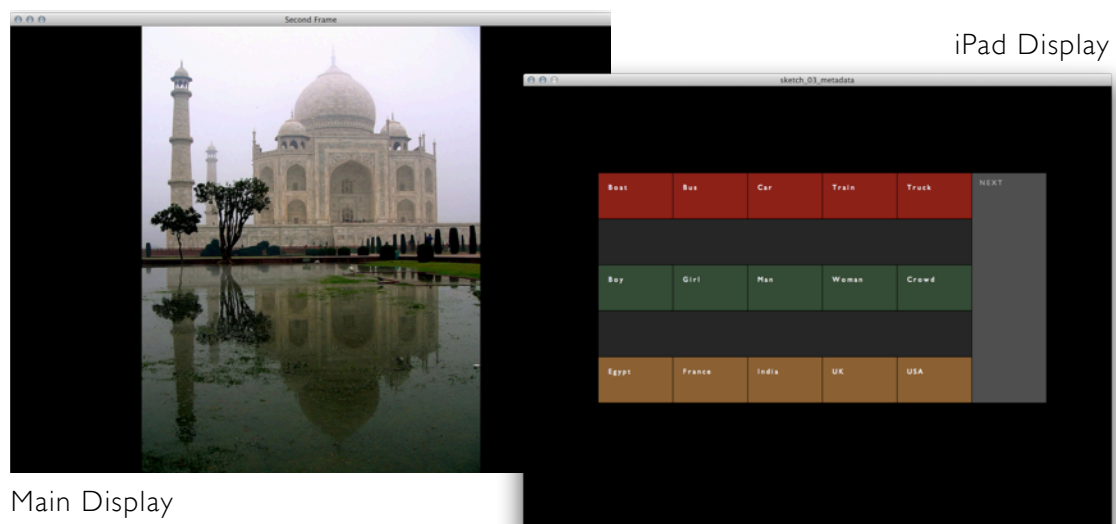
Second Frame

iPad Display

sketch_03_metadata

| Boat | Bus | Car | Train | Truck |
|---|---|---|---|---|
| Boy | Girl | Man | Woman | Crowd |
| Egypt | France | India | UK | USA |

NEXT

Main Display